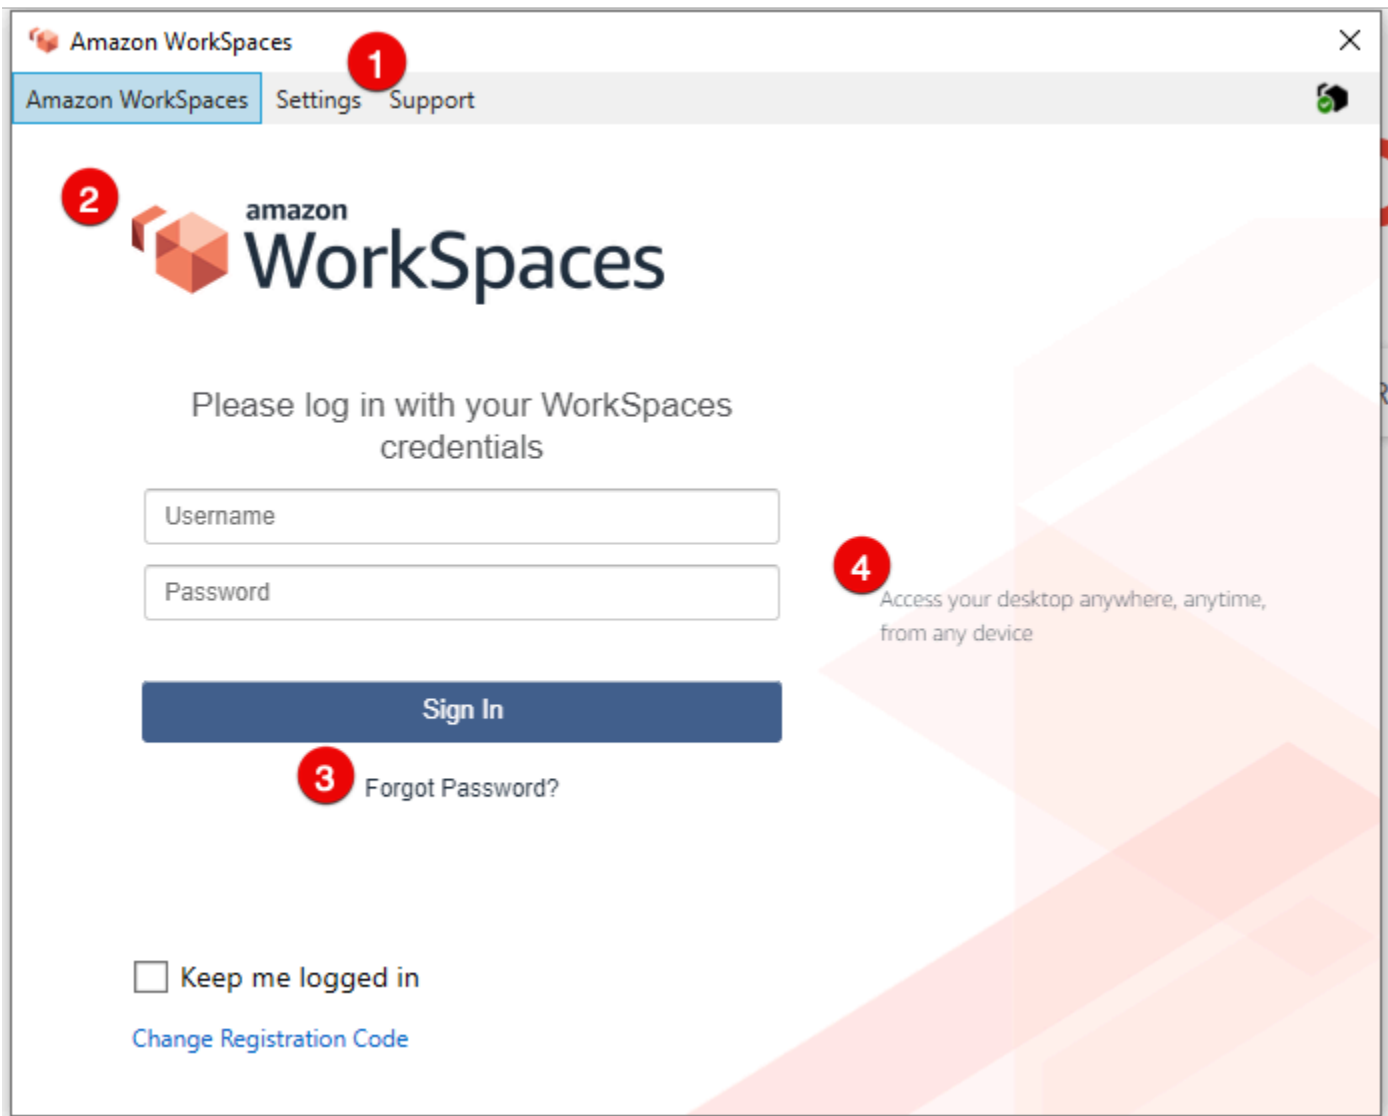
Amazon WorkSpaces

1

Amazon WorkSpaces Settings Support

2

amazon
WorkSpaces

Please log in with your WorkSpaces credentials

Username

Password

4

Access your desktop anywhere, anytime, from any device

Sign In

3

Forgot Password?

Keep me logged in

Change Registration Code